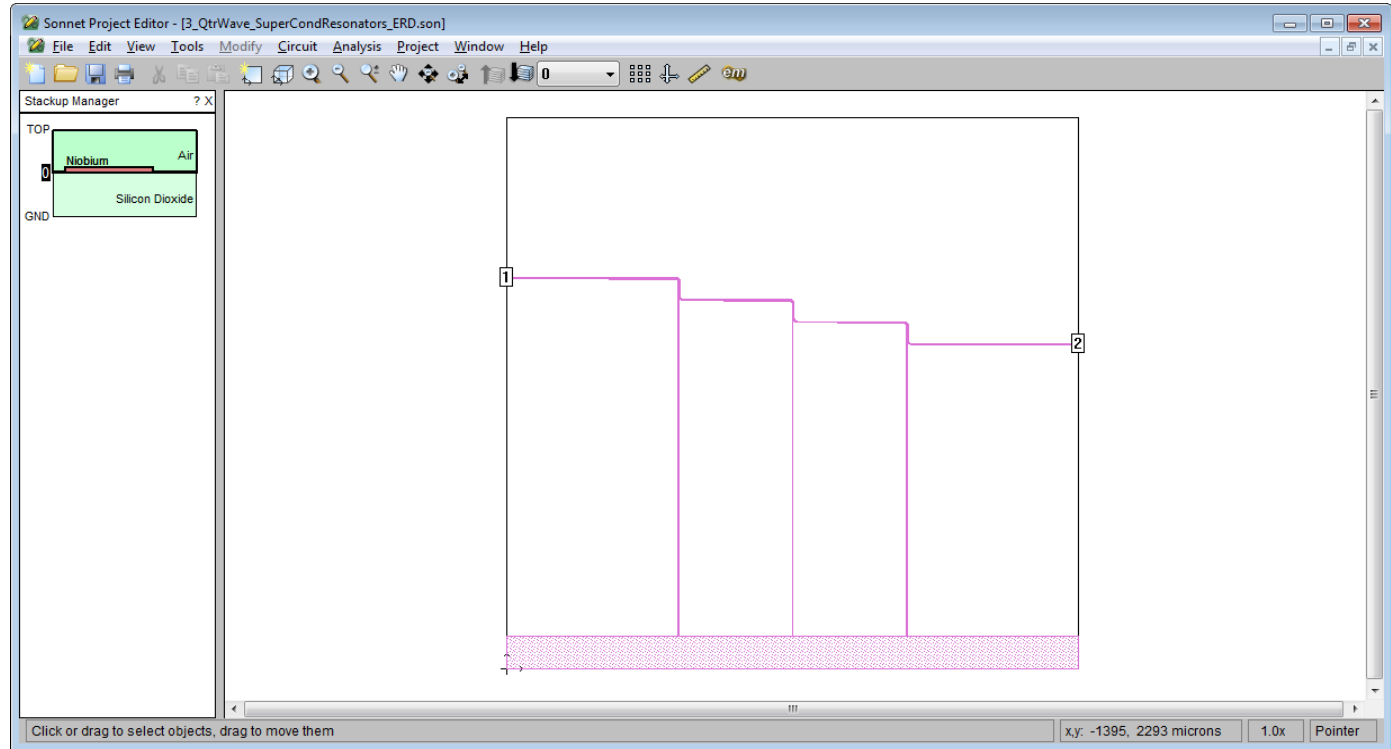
Sonnet Project Editor - [3_QtrWave_SuperCondResonators_ERD.son]

File Edit View Tools Modify Circuit Analysis Project Window Help

0

Stackup Manager ? X

TOP

Air

Niobium

0

Silicon Dioxide

GND

1

2

Click or drag to select objects, drag to move them

x,y: -1395, 2293 microns

1.0x

Pointer